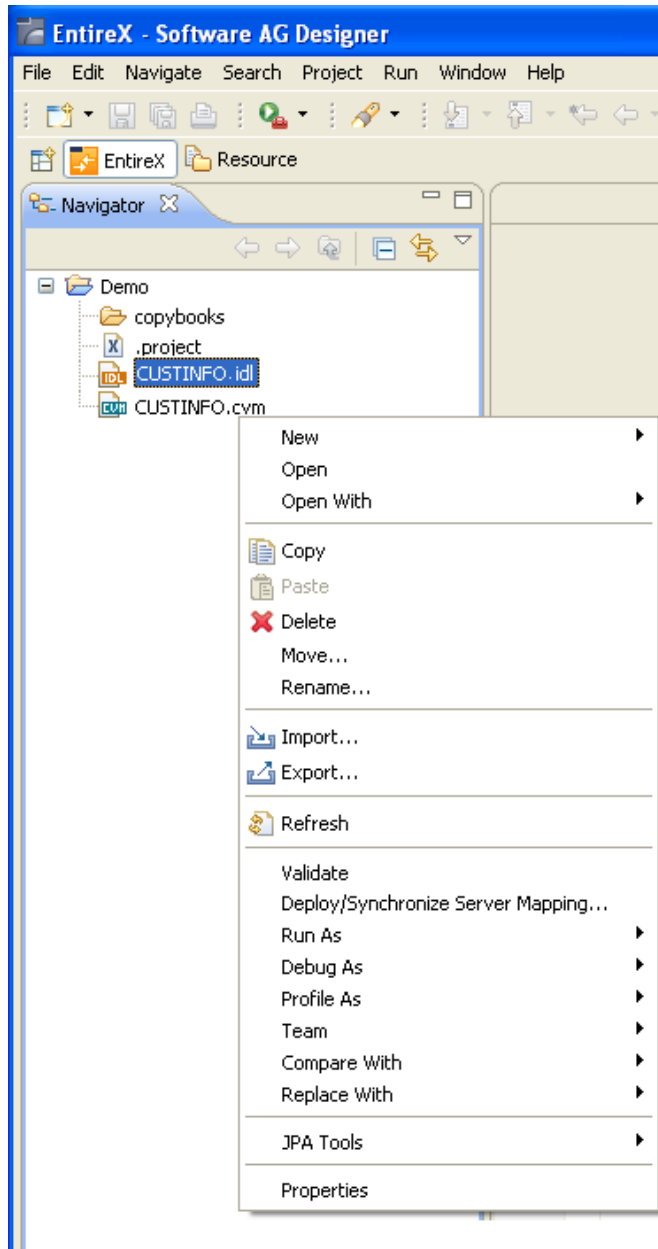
EntireX - Software AG Designer

File Edit Navigate Search Project Run Window Help

EntireX Resource

Navigator

Demo
copybooks
.project
CUSTINFO.idl
CUSTINFO.cvm

New
Open
Open With
Copy
Paste
Delete
Move...
Rename...
Import...
Export...
Refresh
Validate
Deploy/Synchronize Server Mapping...
Run As
Debug As
Profile As
Team
Compare With
Replace With
JPA Tools
Properties